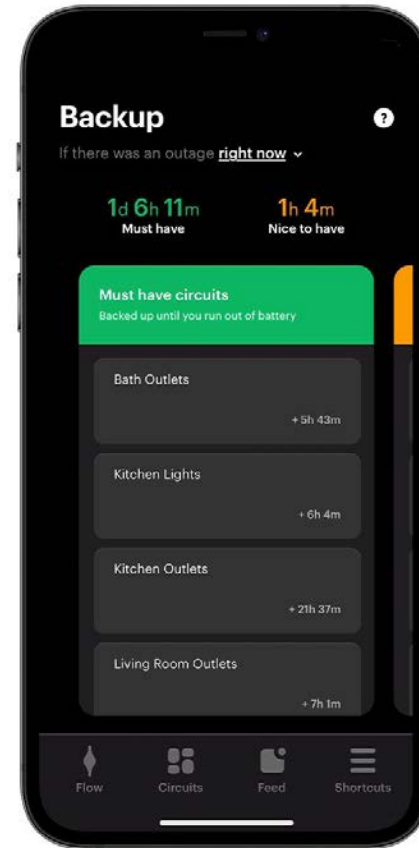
Backup

?

If there was an outage right now

1d 6h 11m
Must have

1h 4m
Nice to have

Must have circuits
Backed up until you run out of battery

Bath Outlets
+ 5h 43m

Kitchen Lights
+ 6h 4m

Kitchen Outlets
+ 21h 37m

Living Room Outlets
+ 7h 1m

Flow
Circuits
Feed
Shortcuts